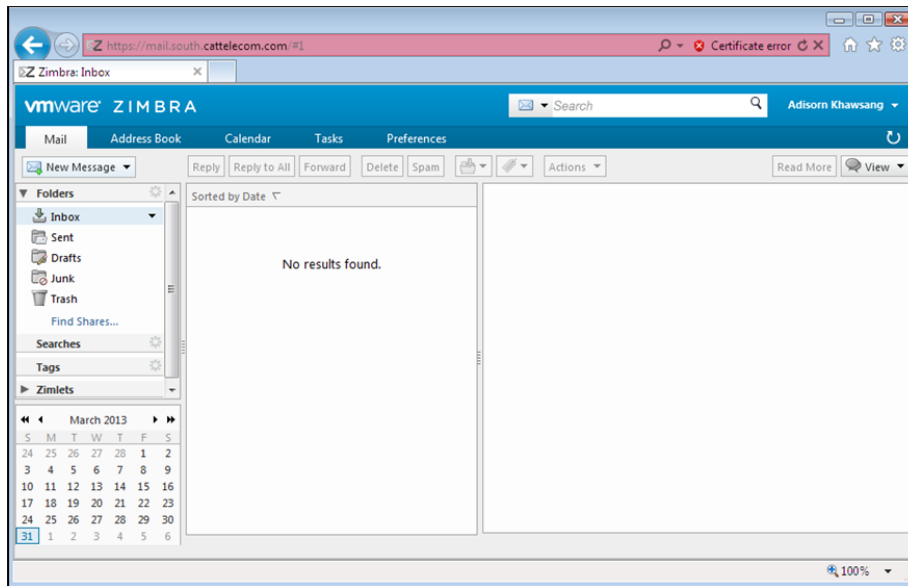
https://mail.south.cattelecom.com/#1
Certificate error
Zimbra: Inbox
vmware ZIMBRA
Search
Adisorn Khawsang
Mail
Address Book
Calendar
Tasks
Preferences
New Message
Reply
Reply to All
Forward
Delete
Spam
Actions
Read More
View
Folders
Inbox
Sent
Drafts
Junk
Trash
Find Shares...
Searches
Tags
Zimlets
Sorted by Date
No results found.
March 2013

| S | M | T | W | T | F | S |
|---|---|---|---|---|---|---|
| 24 | 25 | 26 | 27 | 28 | 1 | 2 |
| 3 | 4 | 5 | 6 | 7 | 8 | 9 |
| 10 | 11 | 12 | 13 | 14 | 15 | 16 |
| 17 | 18 | 19 | 20 | 21 | 22 | 23 |
| 24 | 25 | 26 | 27 | 28 | 29 | 30 |
| 31 | 1 | 2 | 3 | 4 | 5 | 6 |

100%